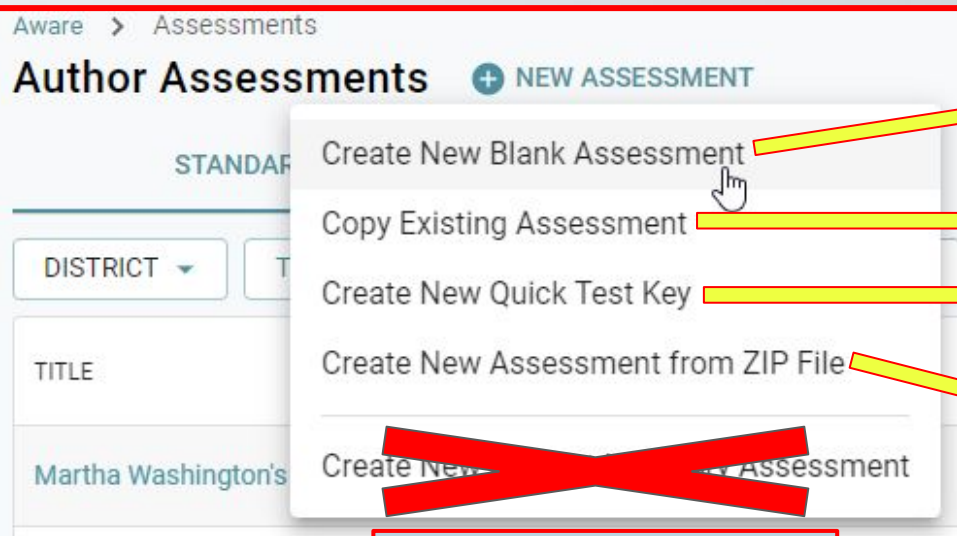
Aware > Assessments

Author Assessments

NEW ASSESSMENT

STANDAR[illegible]

Create New Blank Assessment

Copy Existing Assessment

Create New Quick Test Key

Create New Assessment from ZIP File

Create New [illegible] Assessment

DISTRICT

T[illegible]

TITLE

Martha Washington's